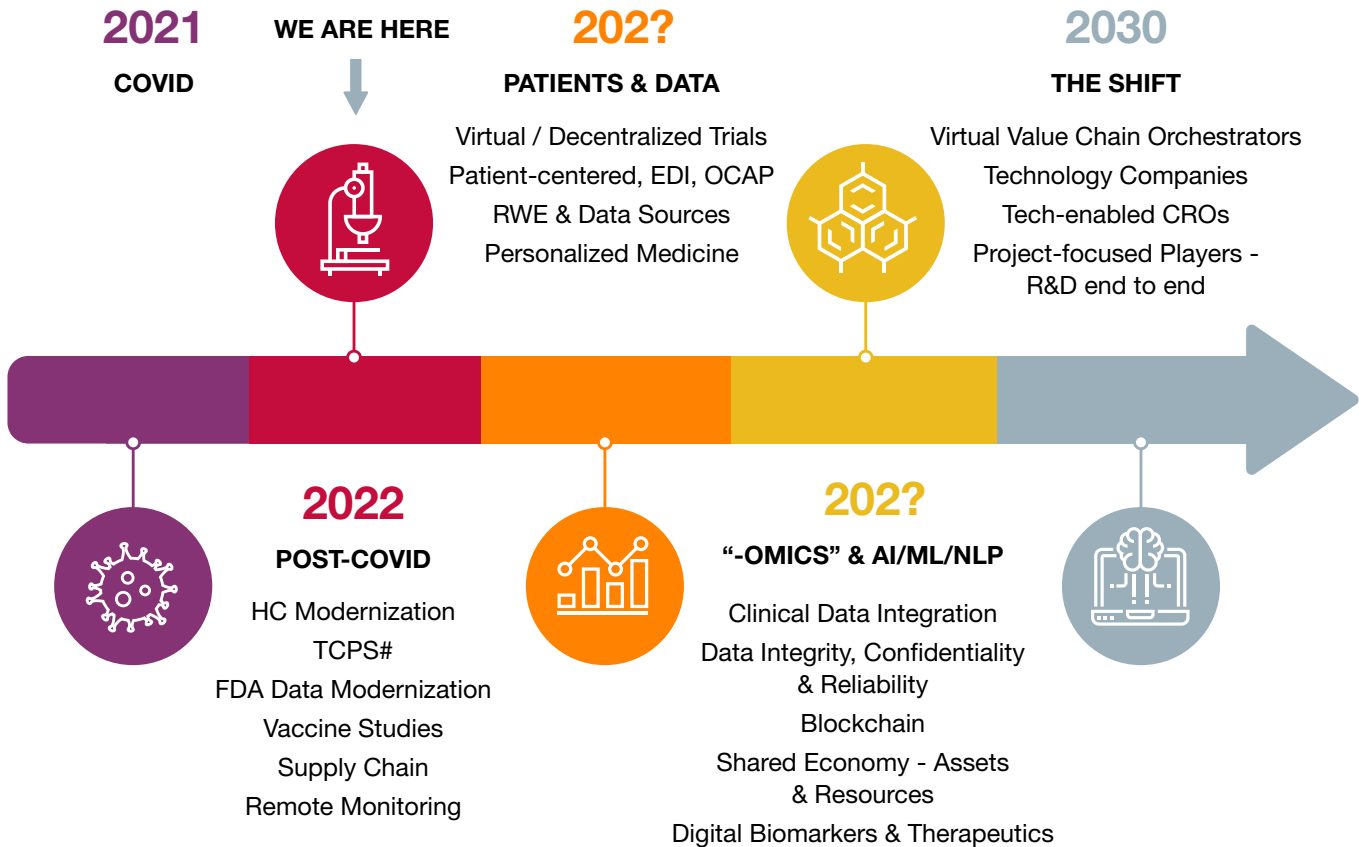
2021
COVID

WE ARE HERE

202?
PATIENTS & DATA
Virtual / Decentralized Trials
Patient-centered, EDI, OCAP
RWE & Data Sources
Personalized Medicine

2030
THE SHIFT
Virtual Value Chain Orchestrators
Technology Companies
Tech-enabled CROs
Project-focused Players - R&D end to end

2022
POST-COVID
HC Modernization
TCPS#
FDA Data Modernization
Vaccine Studies
Supply Chain
Remote Monitoring

202?
"-OMICS" & AI/ML/NLP
Clinical Data Integration
Data Integrity, Confidentiality & Reliability
Blockchain
Shared Economy - Assets & Resources
Digital Biomarkers & Therapeutics